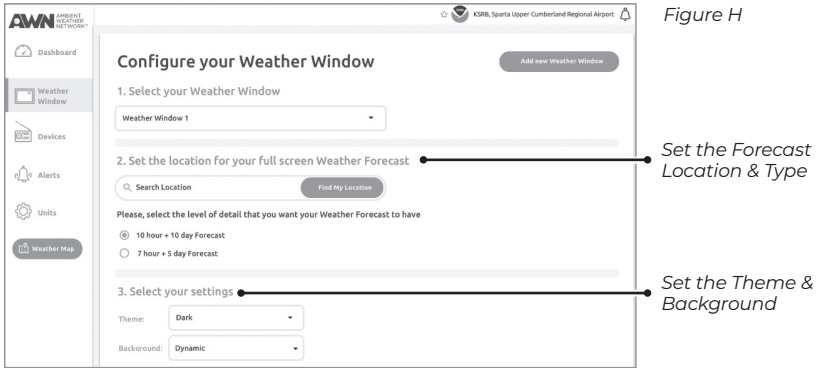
AWN AMBIENT WEATHER NETWORK

KSRB, Sparta Upper Cumberland Regional Airport

Figure H

Dashboard

Weather Window

Devices

Alerts

Units

Weather Map

Configure your Weather Window

Add new Weather Window

1. Select your Weather Window

Weather Window 1

2. Set the location for your full screen Weather Forecast

Set the Forecast Location & Type

Search Location

Find My Location

Please, select the level of detail that you want your Weather Forecast to have

10 hour + 10 day Forecast

7 hour + 5 day Forecast

3. Select your settings

Set the Theme & Background

Theme: Dark

Background: Dynamic